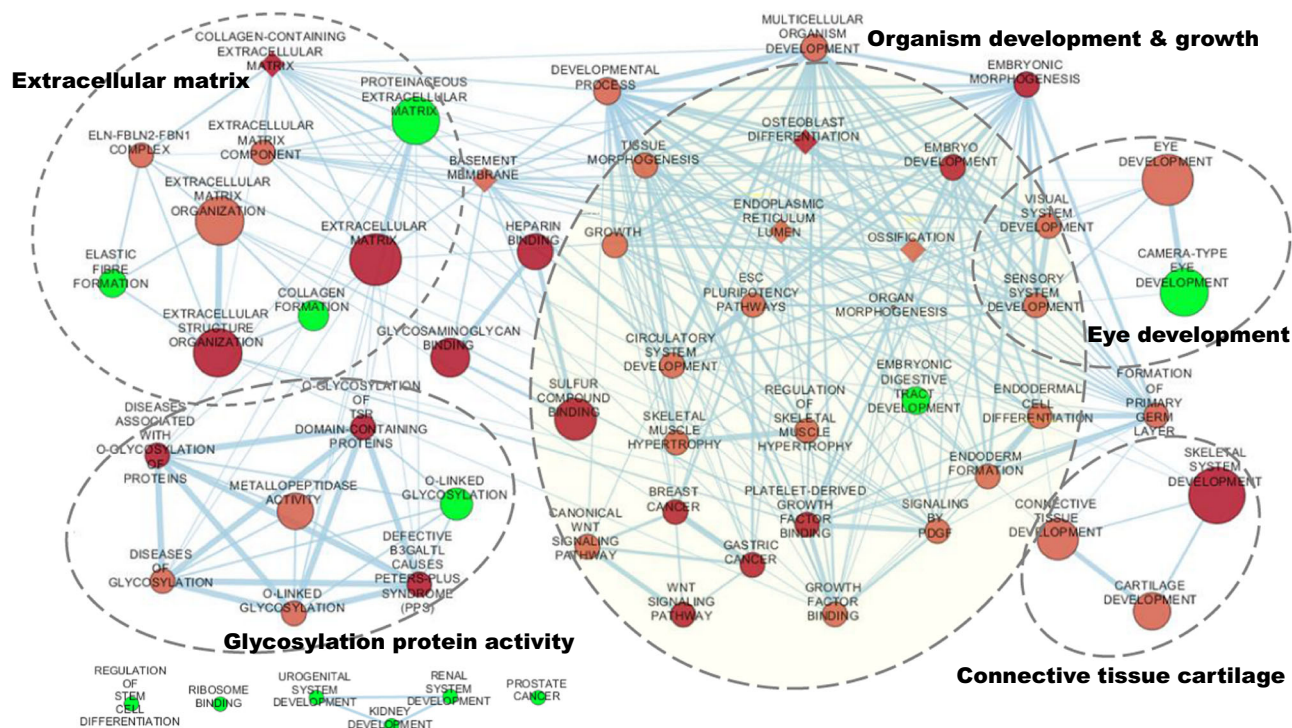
Extracellular matrix

COLLAGEN-CONTAINING EXTRACELLULAR MATRIX

PROTEINACEOUS EXTRACELLULAR MATRIX

ELN-FBLN2-FBN1 COMPLEX

EXTRACELLULAR MATRIX COMPONENT

EXTRACELLULAR MATRIX ORGANIZATION

EXTRACELLULAR MATRIX

ELASTIC FIBRE FORMATION

COLLAGEN FORMATION

EXTRACELLULAR STRUCTURE ORGANIZATION

BASEMENT MEMBRANE

HEPARIN BINDING

GLYCOSAMINOGLYCAN BINDING

Organism development & growth

MULTICELLULAR ORGANISM DEVELOPMENT

DEVELOPMENTAL PROCESS

EMBRYONIC MORPHOGENESIS

OSTEOBLAST DIFFERENTIATION

TISSUE MORPHOGENESIS

EMBRYO DEVELOPMENT

ENDOPLASMIC RETICULUM LUMEN

GROWTH

OSSIFICATION

ESC PLURIPOTENCY PATHWAYS

ORGAN MORPHOGENESIS

CIRCULATORY SYSTEM DEVELOPMENT

SULFUR COMPOUND BINDING

REGULATION OF SKELETAL MUSCLE HYPERTROPHY

SKELETAL MUSCLE HYPERTROPHY

EMBRYONIC DIGESTIVE TRACT DEVELOPMENT

ENDODERMAL CELL DIFFERENTIATION

ENDODERM FORMATION

BREAST CANCER

PLATELET-DERIVED GROWTH FACTOR BINDING

SIGNALING BY PDGF

CANONICAL WNT SIGNALING PATHWAY

GASTRIC CANCER

WNT SIGNALING PATHWAY

GROWTH FACTOR BINDING

EYE DEVELOPMENT

VISUAL SYSTEM DEVELOPMENT

CAMERA-TYPE EYE DEVELOPMENT

SENSORY SYSTEM DEVELOPMENT

Eye development

FORMATION OF PRIMARY GERM LAYER

SKELETAL SYSTEM DEVELOPMENT

CONNECTIVE TISSUE DEVELOPMENT

CARTILAGE DEVELOPMENT

Connective tissue cartilage

O-GLYCOSYLATION OF TSR DOMAIN-CONTAINING PROTEINS

DISEASES ASSOCIATED WITH O-GLYCOSYLATION OF PROTEINS

METALLOPEPTIDASE ACTIVITY

O-LINKED GLYCOSYLATION

DISEASES OF GLYCOSYLATION

DEFECTIVE B3GALTL CAUSES PETERS-PLUS SYNDROME (PPS)

O-LINKED GLYCOSYLATION

Glycosylation protein activity

REGULATION OF STEM CELL DIFFERENTIATION

RIBOSOME BINDING

UROGENITAL SYSTEM DEVELOPMENT

KIDNEY DEVELOPMENT

RENAL SYSTEM DEVELOPMENT

PROSTATE CANCER